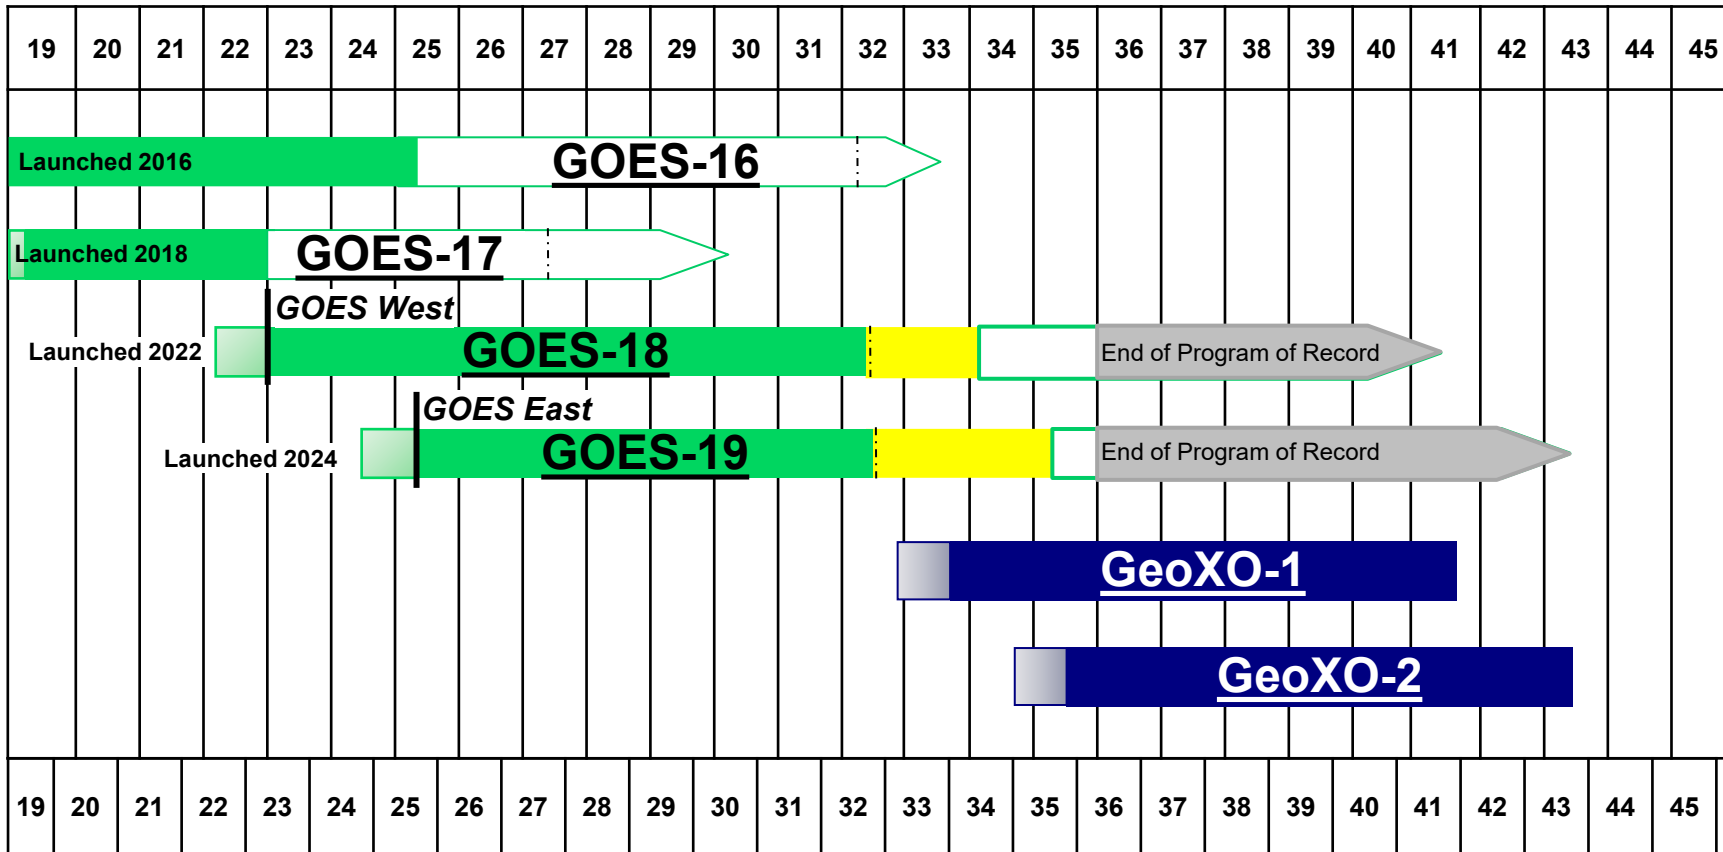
| 19 | 20 | 21 | 22 | 23 | 24 | 25 | 26 | 27 | 28 | 29 | 30 | 31 | 32 | 33 | 34 | 35 | 36 | 37 | 38 | 39 | 40 | 41 | 42 | 43 | 44 | 45 |
|---|---|---|---|---|---|---|---|---|---|---|---|---|---|---|---|---|---|---|---|---|---|---|---|---|---|---|

Launched 2016
GOES-16

Launched 2018
GOES-17

GOES West
Launched 2022
GOES-18
End of Program of Record

GOES East
Launched 2024
GOES-19
End of Program of Record

GeoXO-1

GeoXO-2

| 19 | 20 | 21 | 22 | 23 | 24 | 25 | 26 | 27 | 28 | 29 | 30 | 31 | 32 | 33 | 34 | 35 | 36 | 37 | 38 | 39 | 40 | 41 | 42 | 43 | 44 | 45 |
|---|---|---|---|---|---|---|---|---|---|---|---|---|---|---|---|---|---|---|---|---|---|---|---|---|---|---|